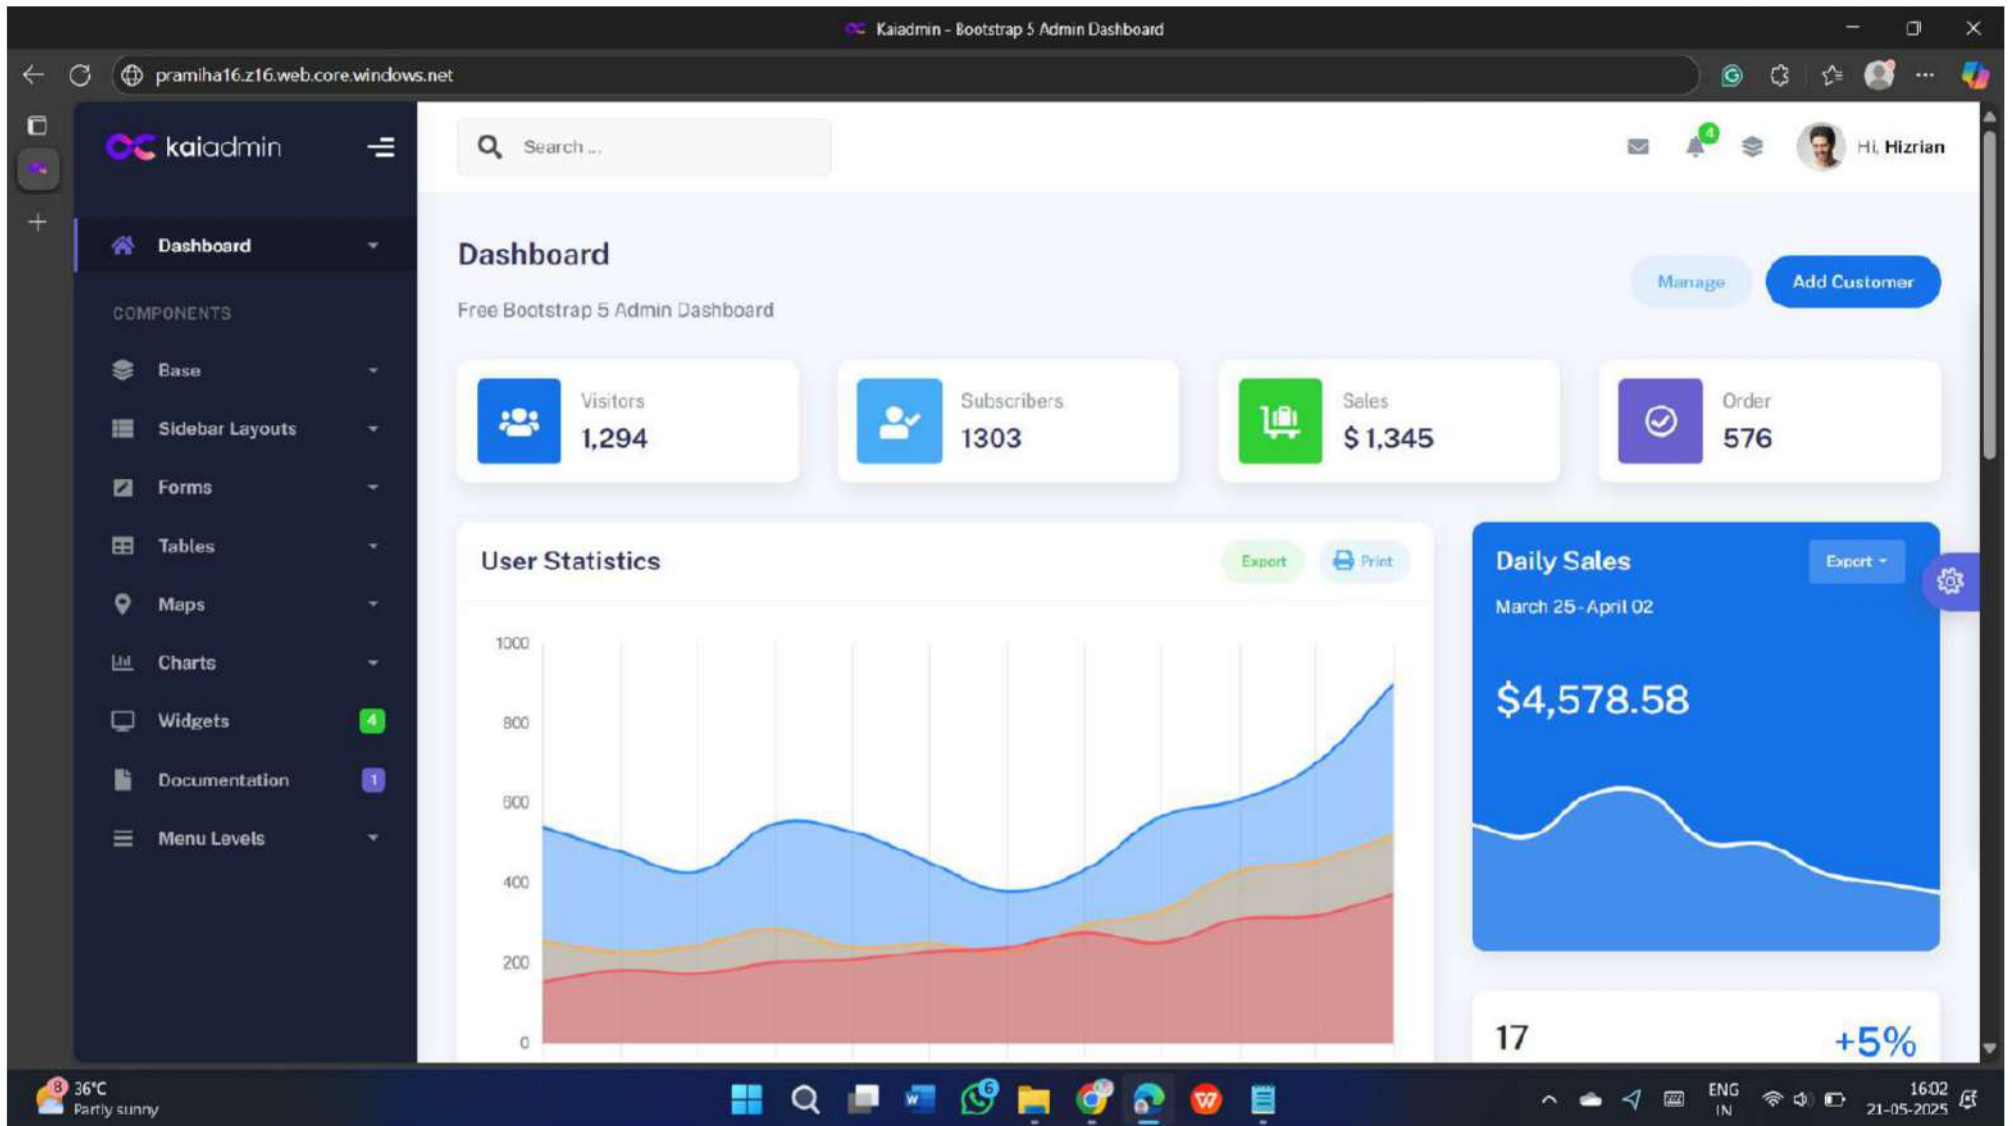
Kaiadmin - Bootstrap 5 Admin Dashboard

pramiha16.z16.web.core.windows.net

kaiadmin

Search ...

4

Hi, Hizrian

Dashboard

COMPONENTS

Base

Sidebar Layouts

Forms

Tables

Maps

Charts

Widgets 4

Documentation 1

Menu Levels

Dashboard

Free Bootstrap 5 Admin Dashboard

Manage

Add Customer

Visitors
1,294

Subscribers
1303

Sales
$ 1,345

Order
576

User Statistics

Export

Print

1000
800
600
400
200
0

Daily Sales

Export

March 25 - April 02

$4,578.58

17

+5%

36°C
Partly sunny

ENG
IN

16:02
21-05-2025